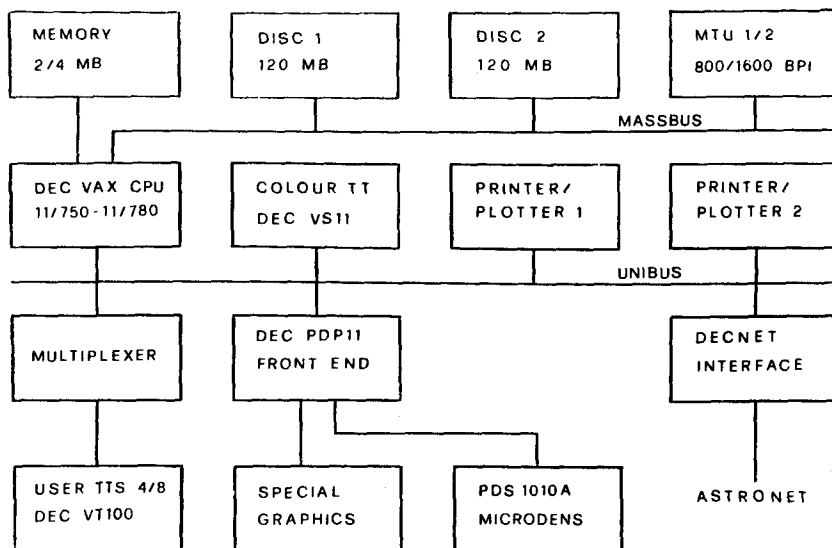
MEMORY
2/4 MB

DISC 1
120 MB

DISC 2
120 MB

MTU 1/2
800/1600 BPI

MASSBUS

DEC VAX CPU
11/750-11/780

COLOUR TT
DEC VS11

PRINTER/
PLOTTER 1

PRINTER/
PLOTTER 2

UNIBUS

MULTIPLEXER

DEC PDP11
FRONT END

DECNET
INTERFACE

USER TTS 4/8
DEC VT100

SPECIAL
GRAPHICS

PDS 1010A
MICRODENS

ASTRONET